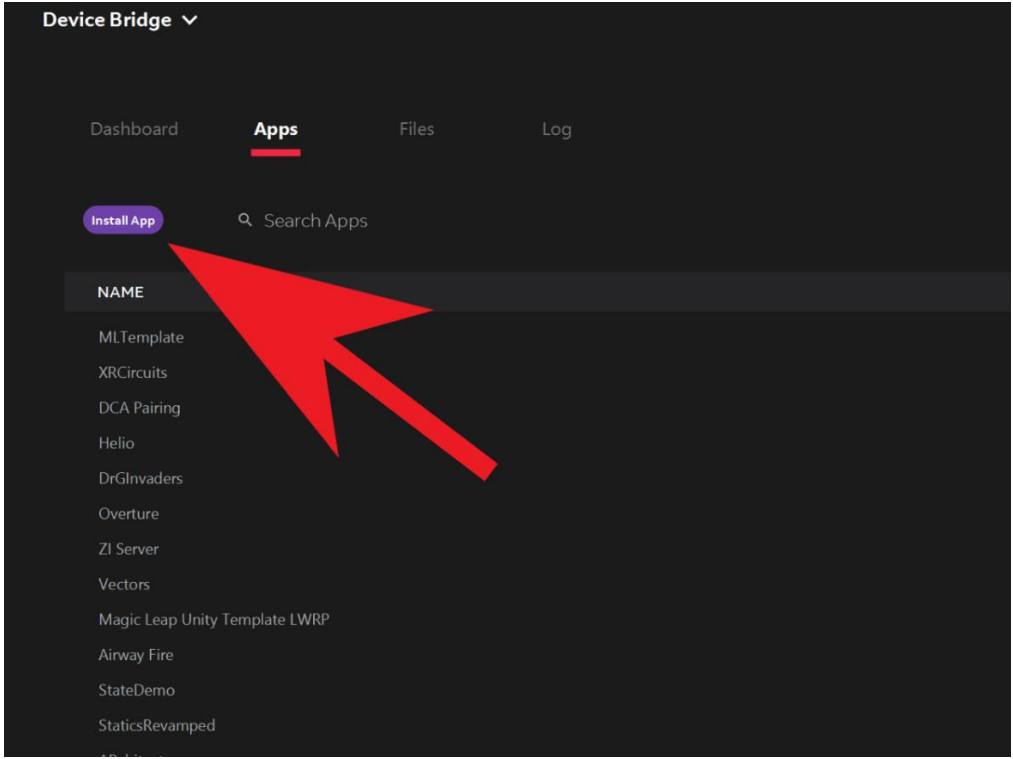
Device Bridge

Dashboard Apps Files Log

Install App

Search Apps

NAME

MLTemplate

XRCircuits

DCA Pairing

Helio

DrGInvaders

Overture

ZI Server

Vectors

Magic Leap Unity Template LWRP

Airway Fire

StateDemo

StaticsRevamped

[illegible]